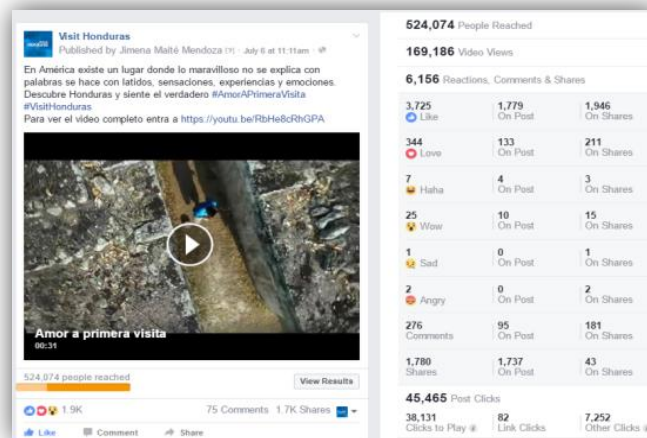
Visit Honduras
Published by Jimena Maité Mendoza [?] · July 6 at 11:11am ·

En América existe un lugar donde lo maravilloso no se explica con palabras se hace con latidos, sensaciones, experiencias y emociones. Descubre Honduras y siente el verdadero #AmorAPrimeraVisita #VisitHonduras
Para ver el video completo entra a https://youtu.be/RbHe8cRhGPA

Amor a primera visita
00:31

524,074 people reached
View Results

1.9K
75 Comments 1.7K Shares

Like Comment Share

524,074 People Reached

169,186 Video Views

6,156 Reactions, Comments & Shares

| | | |
|---|---|---|
| 3,725 Like | 1,779 On Post | 1,946 On Shares |
| 344 Love | 133 On Post | 211 On Shares |
| 7 Haha | 4 On Post | 3 On Shares |
| 25 Wow | 10 On Post | 15 On Shares |
| 1 Sad | 0 On Post | 1 On Shares |
| 2 Angry | 0 On Post | 2 On Shares |
| 276 Comments | 95 On Post | 181 On Shares |
| 1,780 Shares | 1,737 On Post | 43 On Shares |

45,465 Post Clicks

| | | |
|---|---|---|
| 38,131 Clicks to Play | 82 Link Clicks | 7,252 Other Clicks |